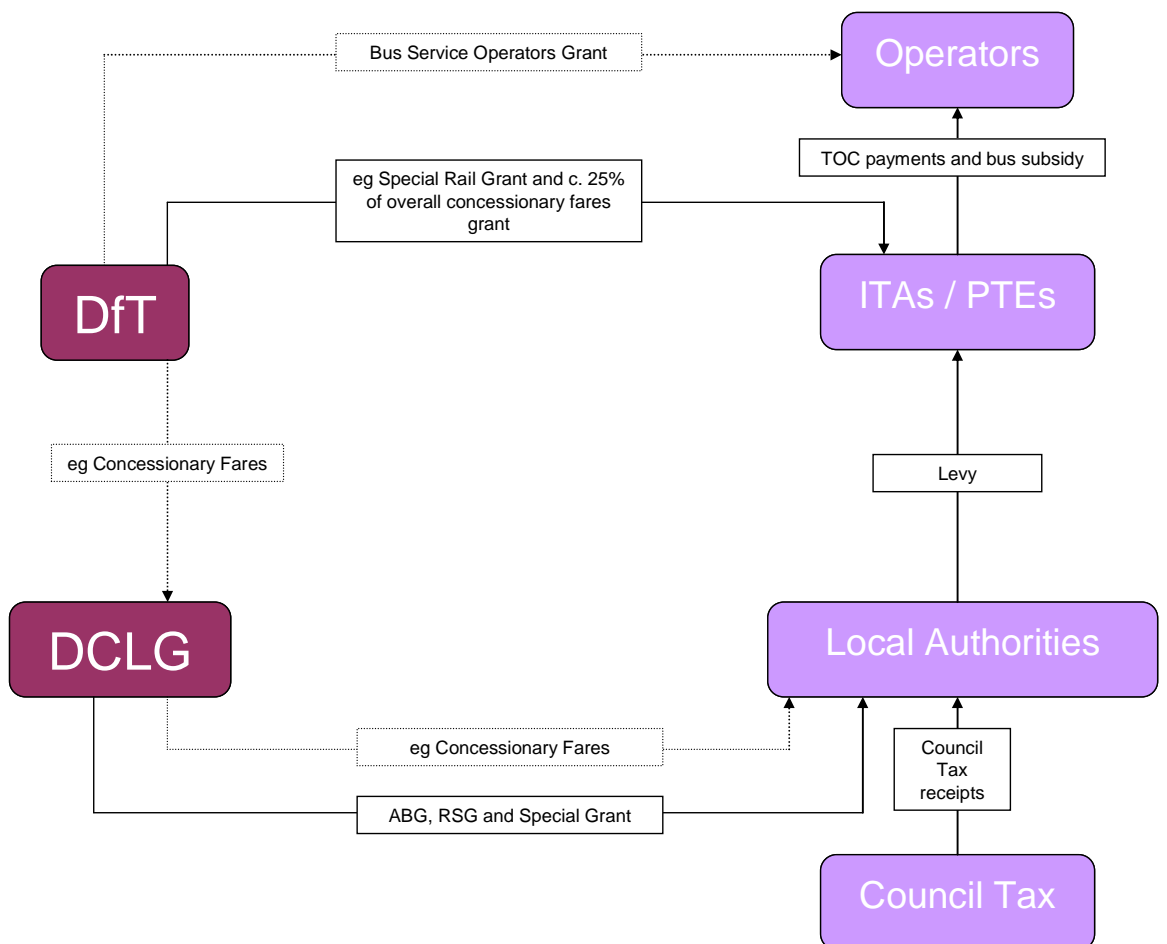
Bus Service Operators Grant

Operators

TOC payments and bus subsidy

eg Special Rail Grant and c. 25% of overall concessionary fares grant

DfT

ITAs / PTEs

eg Concessionary Fares

Levy

DCLG

Local Authorities

eg Concessionary Fares

Council Tax receipts

ABG, RSG and Special Grant

Council Tax